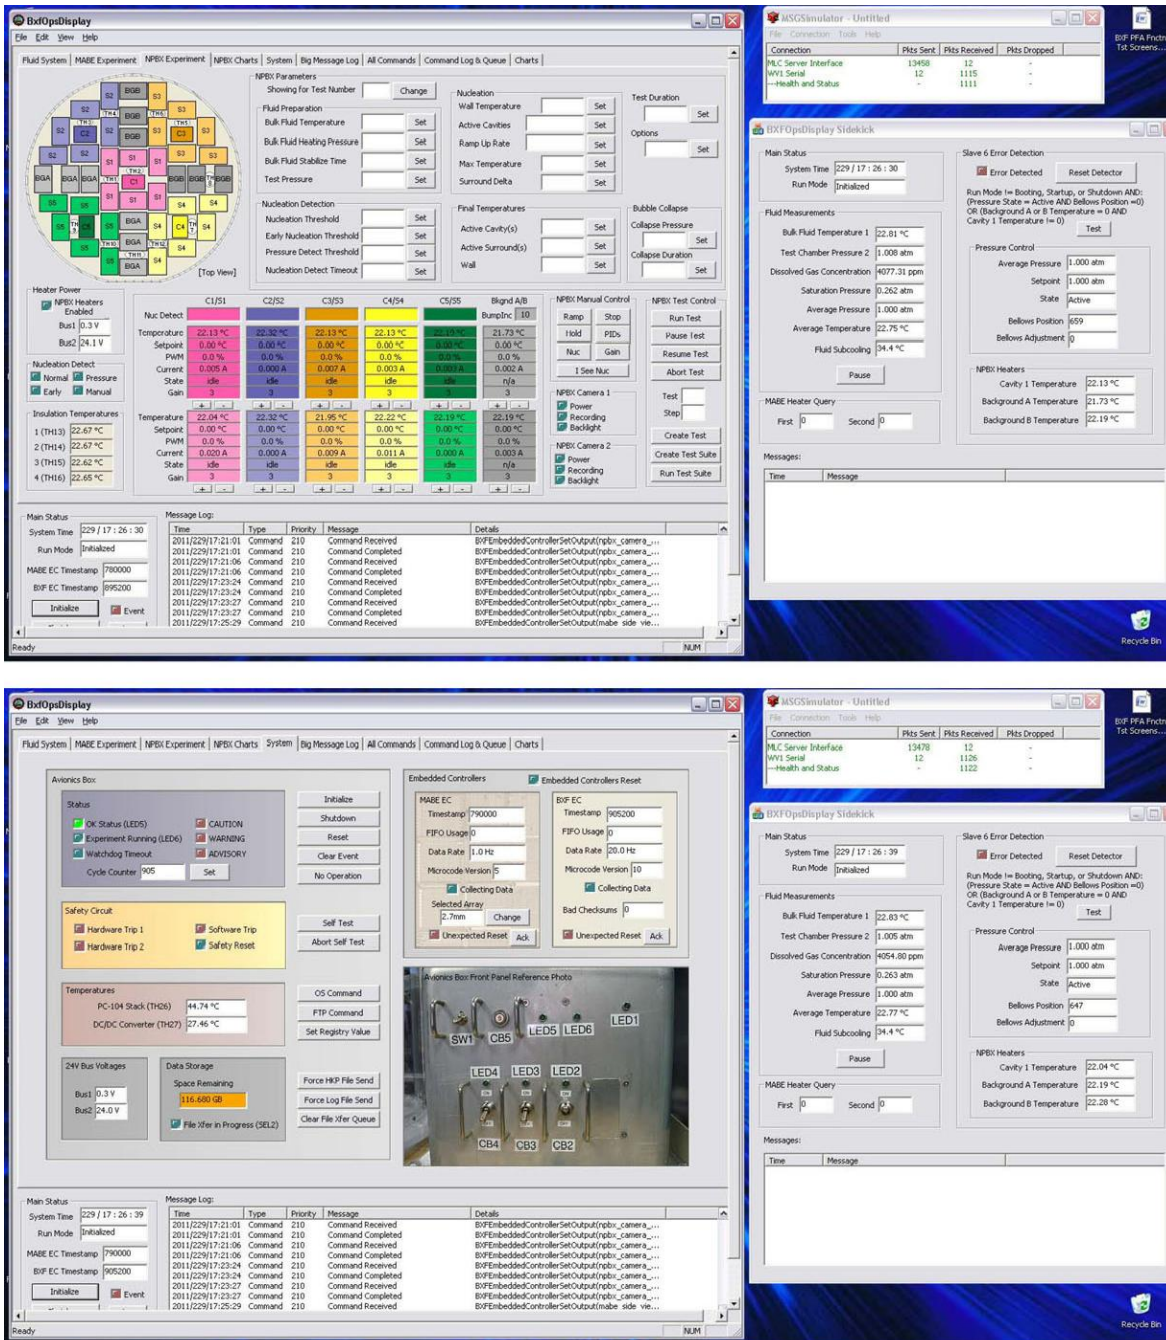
BxfOpsDisplay
File Edit View Help

Fluid System | MABE Experiment | NPBX Experiment | NPBX Charts | System | Big Message Log | All Commands | Command Log & Queue | Charts

NPBX Parameters
Showing for Test Number Change

Fluid Preparation
Bulk Fluid Temperature Set
Bulk Fluid Heating Pressure Set
Bulk Fluid Stabilize Time Set
Test Pressure Set

Nucleation
Wall Temperature Set
Active Cavities Set
Ramp Up Rate Set
Max Temperature Set
Surround Delta Set

Test Duration Set
Options Set

Nucleation Detection
Nucleation Threshold Set
Early Nucleation Threshold Set
Pressure Detect Threshold Set
Nucleation Detect Timeout Set

Final Temperatures
Active Cavity(s) Set
Active Surround(s) Set
Wall Set

Bubble Collapse
Collapse Pressure Set
Collapse Duration Set

[Top View]

Heater Power
NPBX Heaters Enabled
Bus1 0.3 V
Bus2 24.1 V

Nucleation Detect
Normal Pressure
Early Manual

Insulation Temperatures
1 (TH13) 22.67 °C
2 (TH14) 22.67 °C
3 (TH15) 22.62 °C
4 (TH16) 22.65 °C

| | C1/S1 | C2/S2 | C3/S3 | C4/S4 | C5/S5 | Bkgnd A/B |
|---|---|---|---|---|---|---|
| Nuc Detect | | | | | | BumpInc 10 |
| Temperature | 22.13 °C | 22.32 °C | 22.13 °C | 22.13 °C | 22.15 °C | 21.73 °C |
| Setpoint | 0.00 °C | 0.00 °C | 0.00 °C | 0.00 °C | 0.00 °C | 0.00 °C |
| PWM | 0.0 % | 0.0 % | 0.0 % | 0.0 % | 0.0 % | 0.0 % |
| Current | 0.005 A | 0.000 A | 0.007 A | 0.003 A | 0.000 A | 0.002 A |
| State | idle | idle | idle | idle | idle | n/a |
| Gain | 3 | 3 | 3 | 3 | 3 | 3 |
| Temperature | 22.04 °C | 22.32 °C | 21.95 °C | 22.22 °C | 22.19 °C | 22.19 °C |
| Setpoint | 0.00 °C | 0.00 °C | 0.00 °C | 0.00 °C | 0.00 °C | 0.00 °C |
| PWM | 0.0 % | 0.0 % | 0.0 % | 0.0 % | 0.0 % | 0.0 % |
| Current | 0.020 A | 0.000 A | 0.009 A | 0.011 A | 0.000 A | 0.003 A |
| State | idle | idle | idle | idle | idle | n/a |
| Gain | 3 | 3 | 3 | 3 | 3 | 3 |

NPBX Manual Control
Ramp Stop
Hold PIDs
Nuc Gain
I See Nuc

NPBX Camera 1
Power
Recording
Backlight

NPBX Camera 2
Power
Recording
Backlight

NPBX Test Control
Run Test
Pause Test
Resume Test
Abort Test
Test
Step
Create Test
Create Test Suite
Run Test Suite

Main Status
System Time 229 / 17 : 26 : 30
Run Mode Initialized
MABE EC Timestamp 780000
BXF EC Timestamp 895200
Initialize Event

Message Log:
| Time | Type | Priority | Message | Details |
|---|---|---|---|---|
| 2011/229/17:21:01 | Command | 210 | Command Received | BXFEmbeddedControllerSetOutput(npbx_camera_... |
| 2011/229/17:21:01 | Command | 210 | Command Completed | BXFEmbeddedControllerSetOutput(npbx_camera_... |
| 2011/229/17:21:06 | Command | 210 | Command Received | BXFEmbeddedControllerSetOutput(npbx_camera_... |
| 2011/229/17:21:06 | Command | 210 | Command Completed | BXFEmbeddedControllerSetOutput(npbx_camera_... |
| 2011/229/17:23:24 | Command | 210 | Command Received | BXFEmbeddedControllerSetOutput(npbx_camera_... |
| 2011/229/17:23:24 | Command | 210 | Command Completed | BXFEmbeddedControllerSetOutput(npbx_camera_... |
| 2011/229/17:23:27 | Command | 210 | Command Received | BXFEmbeddedControllerSetOutput(npbx_camera_... |
| 2011/229/17:23:27 | Command | 210 | Command Completed | BXFEmbeddedControllerSetOutput(npbx_camera_... |
| 2011/229/17:25:29 | Command | 210 | Command Received | BXFEmbeddedControllerSetOutput(mabe side vie... |

Ready NUM

MSGSimulator - Untitled
File Connection Tools Help
| Connection | Pkts Sent | Pkts Received | Pkts Dropped |
|---|---|---|---|
| MLC Server Interface | 13458 | 12 | - |
| WV1 Serial | 12 | 1115 | - |
| ---Health and Status | - | 1111 | - |

BXF PFA Fnctn Tst Screens...

BXFOpsDisplay Sidekick
Main Status
System Time 229 / 17 : 26 : 30
Run Mode Initialized

Fluid Measurements
Bulk Fluid Temperature 1 22.81 °C
Test Chamber Pressure 2 1.008 atm
Dissolved Gas Concentration 4077.31 ppm
Saturation Pressure 0.262 atm
Average Pressure 1.000 atm
Average Temperature 22.75 °C
Fluid Subcooling 34.4 °C
Pause

MABE Heater Query
First 0 Second 0

Slave 6 Error Detection
Error Detected Reset Detector
Run Mode != Booting, Startup, or Shutdown AND: (Pressure State = Active AND Bellows Position =0) OR (Background A or B Temperature = 0 AND Cavity 1 Temperature != 0)
Test

Pressure Control
Average Pressure 1.000 atm
Setpoint 1.000 atm
State Active
Bellows Position 659
Bellows Adjustment 0

NPBX Heaters
Cavity 1 Temperature 22.13 °C
Background A Temperature 21.73 °C
Background B Temperature 22.19 °C

Messages:
Time Message

Recycle Bin

BxfOpsDisplay
File Edit View Help

Fluid System | MABE Experiment | NPBX Experiment | NPBX Charts | System | Big Message Log | All Commands | Command Log & Queue | Charts

Avionics Box
Status
OK Status (LED5) CAUTION
Experiment Running (LED6) WARNING
Watchdog Timeout ADVISORY
Cycle Counter 905 Set

Initialize
Shutdown
Reset
Clear Event
No Operation

Safety Circuit
Hardware Trip 1 Software Trip
Hardware Trip 2 Safety Reset

Self Test
Abort Self Test

Temperatures
PC-104 Stack (TH26) 44.74 °C
DC/DC Converter (TH27) 27.46 °C

OS Command
FTP Command
Set Registry Value

24V Bus Voltages
Bus1 0.3 V
Bus2 24.0 V

Data Storage
Space Remaining
116.680 GB
File Xfer in Progress (SEL2)

Force HKP File Send
Force Log File Send
Clear File Xfer Queue

Embedded Controllers
Embedded Controllers Reset

MABE EC
Timestamp 790000
FIFO Usage 0
Data Rate 1.0 Hz
Microcode Version 5
Collecting Data
Selected Array
2.7mm Change
Unexpected Reset Ack

BXF EC
Timestamp 905200
FIFO Usage 0
Data Rate 20.0 Hz
Microcode Version 10
Collecting Data
Bad Checksums 0
Unexpected Reset Ack

Avionics Box Front Panel Reference Photo
SW1 CB5 LED5 LED6 LED1
LED4 LED3 LED2
CB4 CB3 CB2

Main Status
System Time 229 / 17 : 26 : 39
Run Mode Initialized
MABE EC Timestamp 790000
BXF EC Timestamp 905200
Initialize Event

Message Log:
| Time | Type | Priority | Message | Details |
|---|---|---|---|---|
| 2011/229/17:21:01 | Command | 210 | Command Received | BXFEmbeddedControllerSetOutput(npbx_camera_... |
| 2011/229/17:21:01 | Command | 210 | Command Completed | BXFEmbeddedControllerSetOutput(npbx_camera_... |
| 2011/229/17:21:06 | Command | 210 | Command Received | BXFEmbeddedControllerSetOutput(npbx_camera_... |
| 2011/229/17:21:06 | Command | 210 | Command Completed | BXFEmbeddedControllerSetOutput(npbx_camera_... |
| 2011/229/17:23:24 | Command | 210 | Command Received | BXFEmbeddedControllerSetOutput(npbx_camera_... |
| 2011/229/17:23:24 | Command | 210 | Command Completed | BXFEmbeddedControllerSetOutput(npbx_camera_... |
| 2011/229/17:23:27 | Command | 210 | Command Received | BXFEmbeddedControllerSetOutput(npbx_camera_... |
| 2011/229/17:23:27 | Command | 210 | Command Completed | BXFEmbeddedControllerSetOutput(npbx_camera_... |
| 2011/229/17:25:29 | Command | 210 | Command Received | BXFEmbeddedControllerSetOutput(mabe side vie... |

Ready NUM

MSGSimulator - Untitled
File Connection Tools Help
| Connection | Pkts Sent | Pkts Received | Pkts Dropped |
|---|---|---|---|
| MLC Server Interface | 13478 | 12 | - |
| WV1 Serial | 12 | 1126 | - |
| ---Health and Status | - | 1122 | - |

BXF PFA Fnctn Tst Screens...

BXFOpsDisplay Sidekick
Main Status
System Time 229 / 17 : 26 : 39
Run Mode Initialized

Fluid Measurements
Bulk Fluid Temperature 1 22.83 °C
Test Chamber Pressure 2 1.005 atm
Dissolved Gas Concentration 4054.80 ppm
Saturation Pressure 0.263 atm
Average Pressure 1.000 atm
Average Temperature 22.77 °C
Fluid Subcooling 34.4 °C
Pause

MABE Heater Query
First 0 Second 0

Slave 6 Error Detection
Error Detected Reset Detector
Run Mode != Booting, Startup, or Shutdown AND: (Pressure State = Active AND Bellows Position =0) OR (Background A or B Temperature = 0 AND Cavity 1 Temperature != 0)
Test

Pressure Control
Average Pressure 1.000 atm
Setpoint 1.000 atm
State Active
Bellows Position 647
Bellows Adjustment 0

NPBX Heaters
Cavity 1 Temperature 22.04 °C
Background A Temperature 22.19 °C
Background B Temperature 22.28 °C

Messages:
Time Message

Recycle Bin